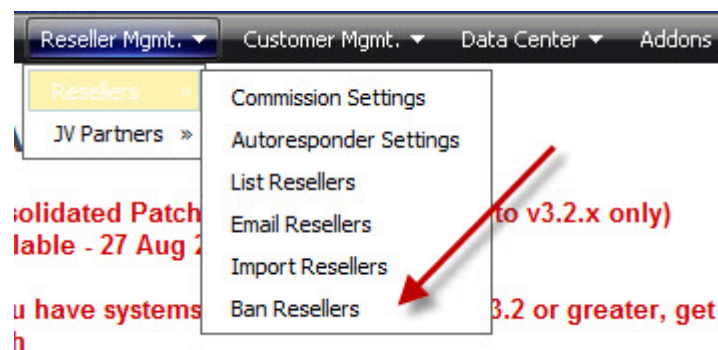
Reseller Mgmt. ▾ Customer Mgmt. ▾ Data Center ▾ Addons

Resellers »
JV Partners »

Commission Settings
Autoresponder Settings
List Resellers
Email Resellers
Import Resellers
Ban Resellers

solidated Patch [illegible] to v3.2.x only)
lable - 27 Aug 2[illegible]

u have systems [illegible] 3.2 or greater, get
h